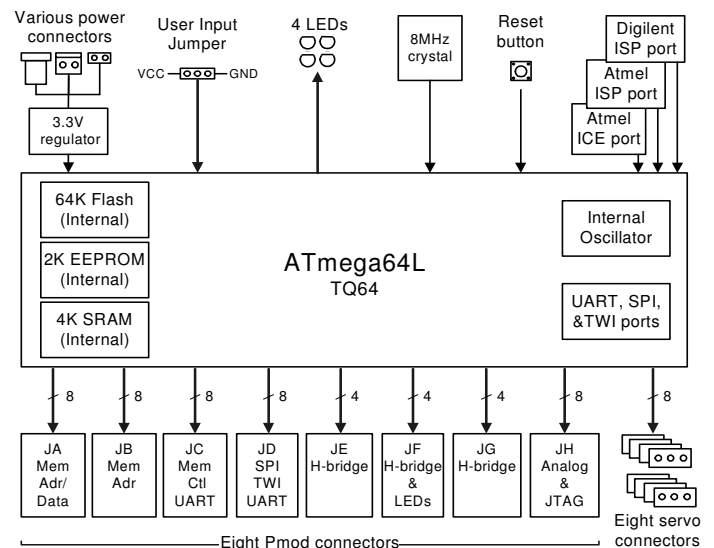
Various power connectors

User Input Jumper

VCC GND

4 LEDs

8MHz crystal

Reset button

Digilent ISP port

Atmel ISP port

Atmel ICE port

3.3V regulator

64K Flash (Internal)

2K EEPROM (Internal)

4K SRAM (Internal)

ATmega64L
TQ64

Internal Oscillator

UART, SPI, &TWI ports

8 8 8 8 4 4 4 8 8

JA Mem Adr/ Data

JB Mem Adr

JC Mem Ctl UART

JD SPI TWI UART

JE H-bridge

JF H-bridge & LEDs

JG H-bridge

JH Analog & JTAG

Eight Pmod connectors

Eight servo connectors